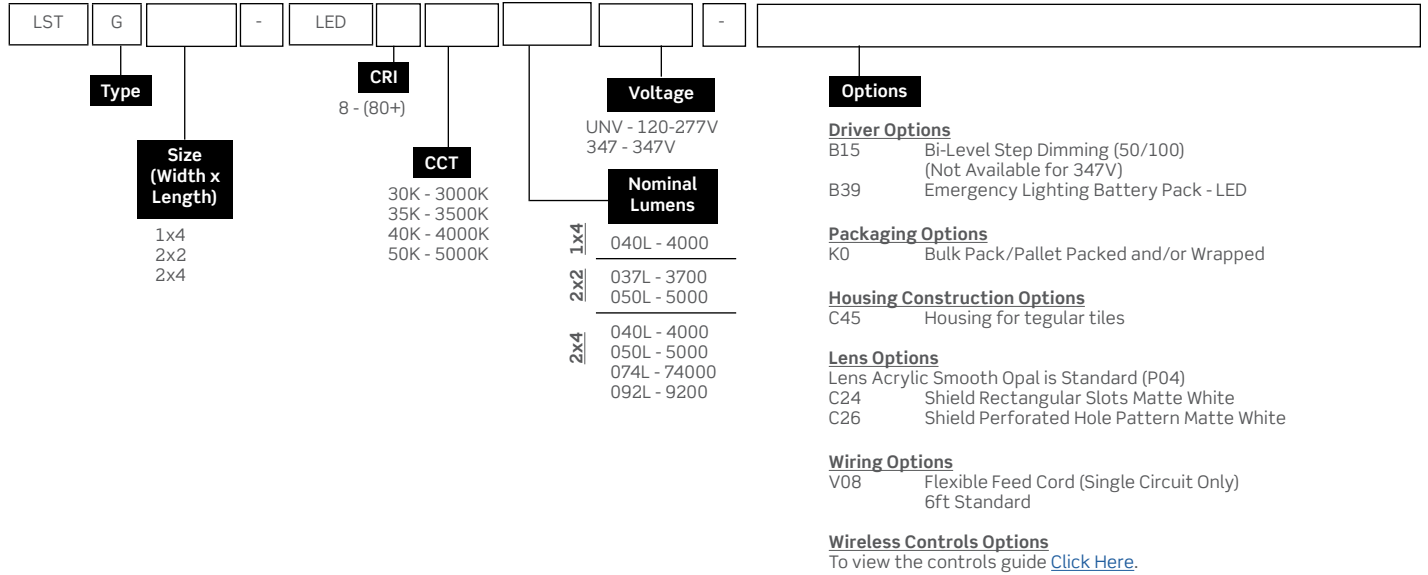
LST G - LED -

Type

Size (Width x Length)

1x4
2x2
2x4

CRI

8 - (80+)

CCT

30K - 3000K
35K - 3500K
40K - 4000K
50K - 5000K

Nominal Lumens

| | |
|---|---|
| 1x4 | 040L - 4000 |
| 2x2 | 037L - 3700<br>050L - 5000 |
| 2x4 | 040L - 4000<br>050L - 5000<br>074L - 74000<br>092L - 9200 |

Voltage

UNV - 120-277V
347 - 347V

Options

Driver Options
B15 Bi-Level Step Dimming (50/100) (Not Available for 347V)
B39 Emergency Lighting Battery Pack - LED

Packaging Options
K0 Bulk Pack/Pallet Packed and/or Wrapped

Housing Construction Options
C45 Housing for tegular tiles

Lens Options
Lens Acrylic Smooth Opal is Standard (P04)
C24 Shield Rectangular Slots Matte White
C26 Shield Perforated Hole Pattern Matte White

Wiring Options
V08 Flexible Feed Cord (Single Circuit Only) 6ft Standard

Wireless Controls Options
To view the controls guide Click Here.